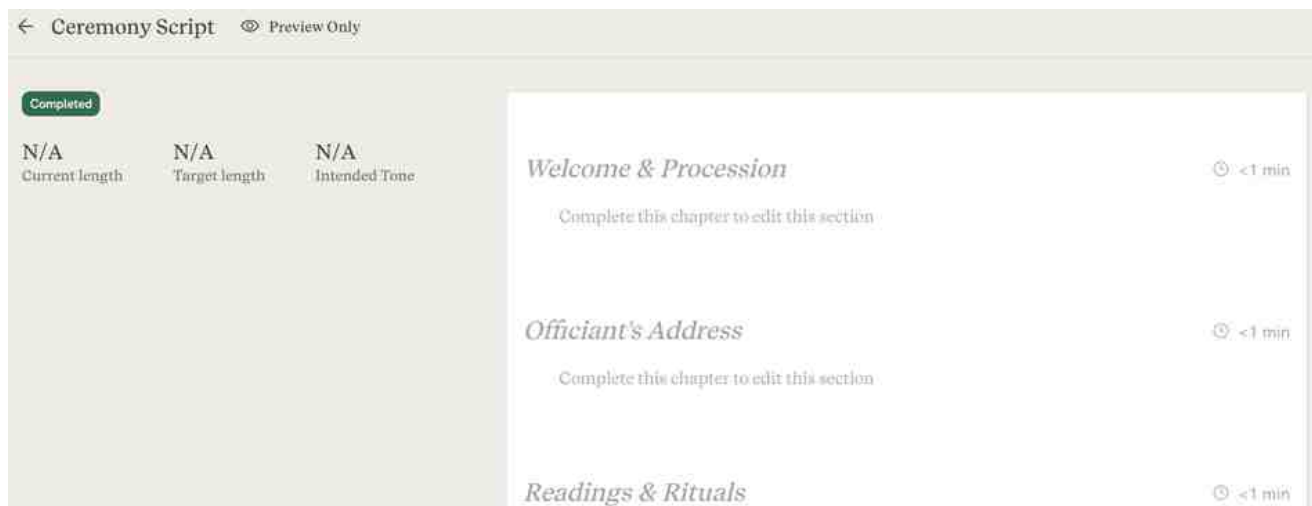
← Ceremony Script Preview Only

Completed

N/A
Current length

N/A
Target length

N/A
Intended Tone

Welcome & Procession

<1 min

Complete this chapter to edit this section

Officiant's Address

<1 min

Complete this chapter to edit this section

Readings & Rituals

<1 min